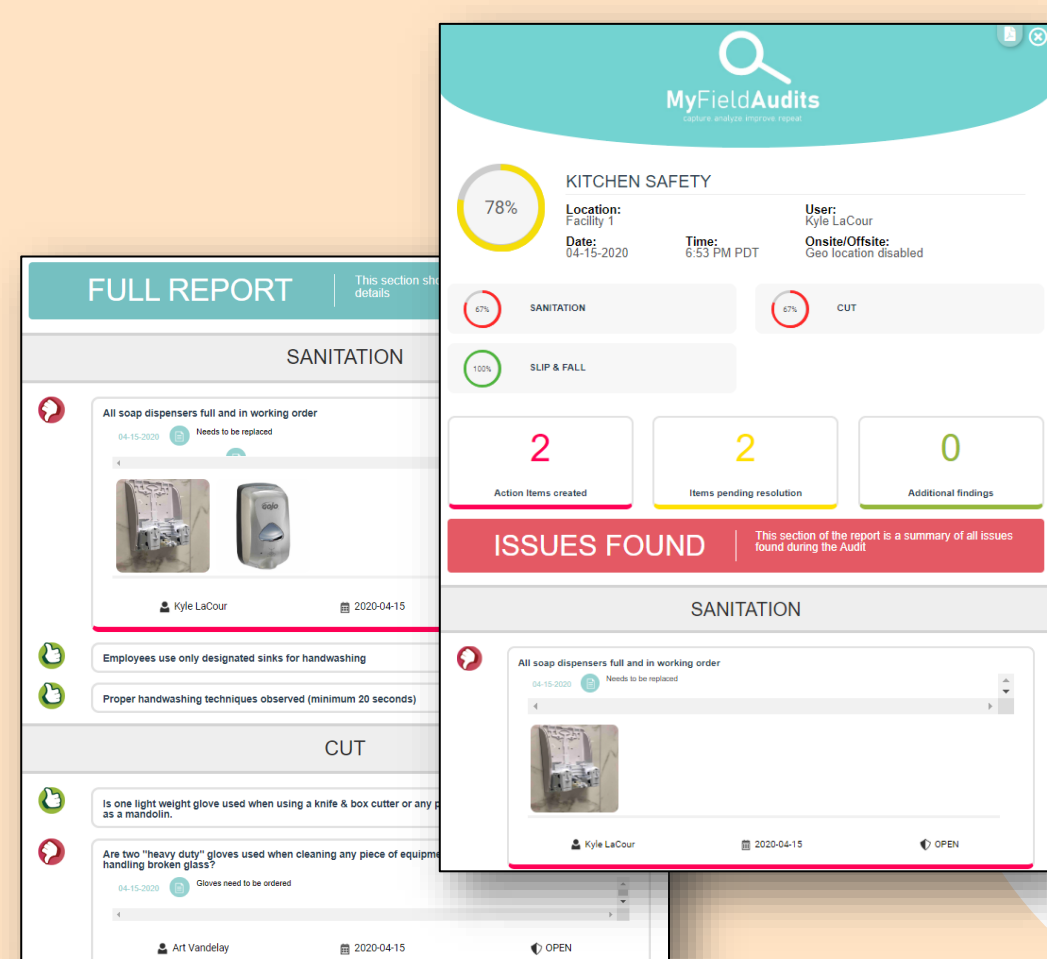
FULL REPORT

This section sho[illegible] details

SANITATION

All soap dispensers full and in working order

04-15-2020 Needs to be replaced

Kyle LaCour 2020-04-15

Employees use only designated sinks for handwashing

Proper handwashing techniques observed (minimum 20 seconds)

CUT

Is one light weight glove used when using a knife & box cutter or any p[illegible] as a mandolin.

Are two "heavy duty" gloves used when cleaning any piece of equipme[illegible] handling broken glass?

04-15-2020 Gloves need to be ordered

Art Vandelay 2020-04-15 OPEN

MyFieldAudits

capture analyze improve repeat

78%

KITCHEN SAFETY

Location:
Facility 1

User:
Kyle LaCour

Date:
04-15-2020

Time:
6:53 PM PDT

Onsite/Offsite:
Geo location disabled

67% SANITATION

67% CUT

100% SLIP & FALL

2
Action Items created

2
Items pending resolution

0
Additional findings

ISSUES FOUND

This section of the report is a summary of all issues found during the Audit

SANITATION

All soap dispensers full and in working order

04-15-2020 Needs to be replaced

Kyle LaCour 2020-04-15 OPEN